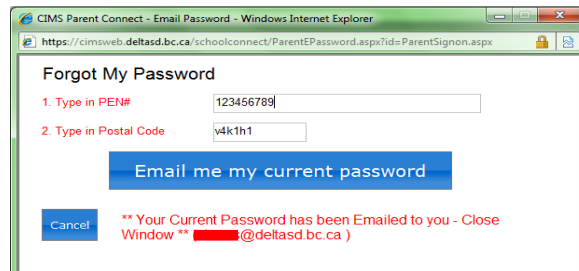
CIMS Parent Connect - Email Password - Windows Internet Explorer

https://cimsweb.deltasd.bc.ca/schoolconnect/ParentEPassword.aspx?id=ParentSignon.aspx

Forgot My Password

1. Type in PEN# 123456789

2. Type in Postal Code v4k1h1

Email me my current password

Cancel

** Your Current Password has been Emailed to you - Close Window ** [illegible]@deltasd.bc.ca )